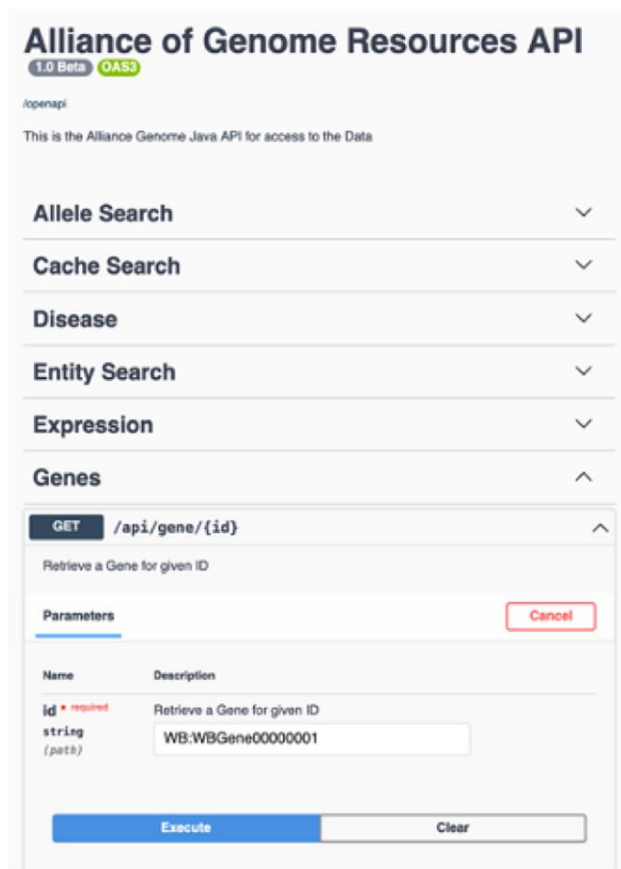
Alliance of Genome Resources API
1.0 Beta OAS3

/openapi

This is the Alliance Genome Java API for access to the Data

Allele Search

Cache Search

Disease

Entity Search

Expression

Genes

GET /api/gene/{id}

Retrieve a Gene for given ID

Parameters

Cancel

| Name | Description |
|---|---|
| id * required string (path) | Retrieve a Gene for given ID WB:WBGene00000001 |

Execute

Clear